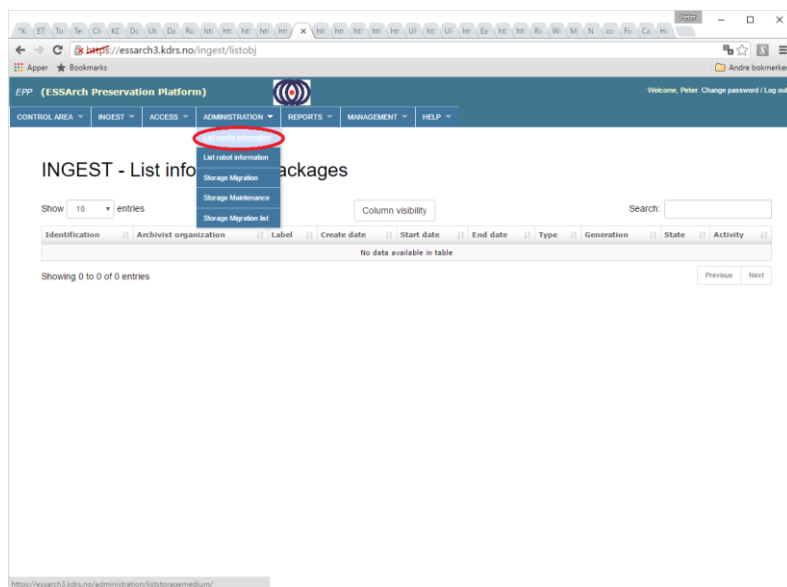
https://essarch3.kdrs.no/ingest/listobj

Apper Bookmarks Andre bokmerker

EPP (ESSArch Preservation Platform)

Welcome, Peter. Change password / Log out

CONTROL AREA INGEST ACCESS ADMINISTRATION REPORTS MANAGEMENT HELP

List media information
List robot information
Storage Migration
Storage Maintenance
Storage Migration list

INGEST - List info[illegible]ackages

Show 10 entries

Column visibility

Search:

| Identification | Archivist organization | Label | Create date | Start date | End date | Type | Generation | State | Activity |
|---|---|---|---|---|---|---|---|---|---|
| No data available in table | | | | | | | | | |

Showing 0 to 0 of 0 entries

Previous Next

https://essarch3.kdrs.no/administration/liststoragemedium/